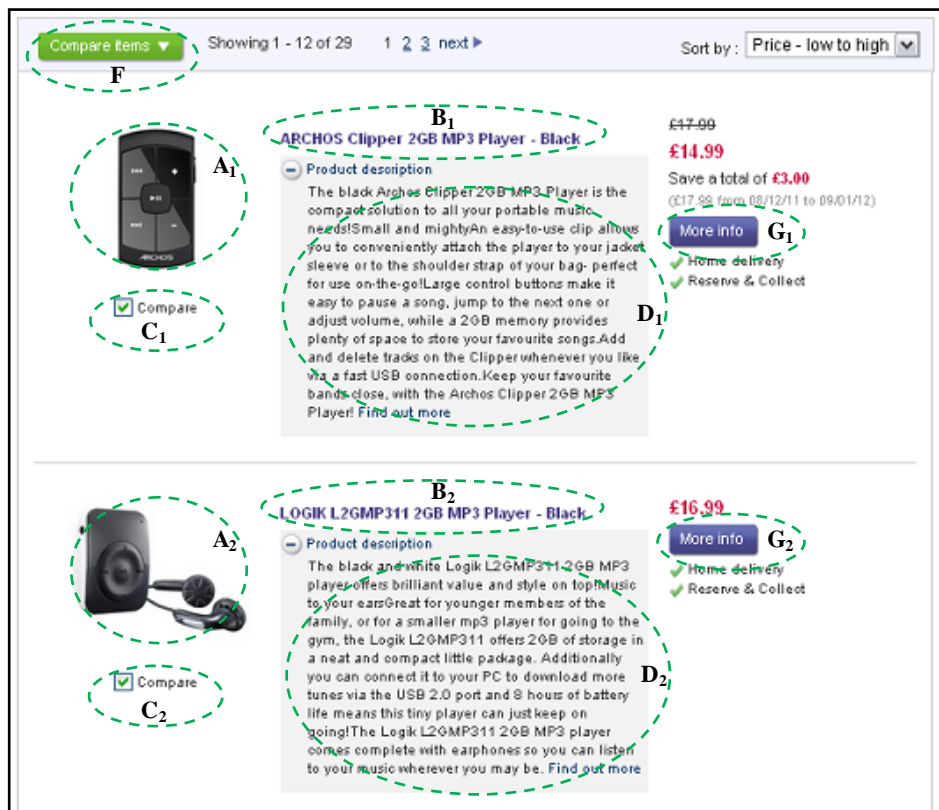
Compare items ▼

F

Showing 1 - 12 of 29

1 2 3 next ▶

Sort by : Price - low to high

$B_1$

ARCHOS Clipper 2GB MP3 Player - Black

$A_1$

Product description

The black Archos Clipper 2GB MP3 Player is the compact solution to all your portable music needs!Small and mightyAn easy-to-use clip allows you to conveniently attach the player to your jacket sleeve or to the shoulder strap of your bag- perfect for use on-the-go!Large control buttons make it easy to pause a song, jump to the next one or adjust volume, while a 2GB memory provides plenty of space to store your favourite songs.Add and delete tracks on the Clipper whenever you like via a fast USB connection.Keep your favourite bands close, with the Archos Clipper 2GB MP3 Player! Find out more

$D_1$

Compare

$C_1$

£17.99

£14.99

Save a total of £3.00

(£17.99 from 08/12/11 to 09/01/12)

More info

$G_1$

Home delivery

Reserve & Collect

$B_2$

LOGIK L2GMP311 2GB MP3 Player - Black

$A_2$

Product description

The black and white Logik L2GMP311 2GB MP3 player offers brilliant value and style on top!Music to your earsGreat for younger members of the family, or for a smaller mp3 player for going to the gym, the Logik L2GMP311 offers 2GB of storage in a neat and compact little package. Additionally you can connect it to your PC to download more tunes via the USB 2.0 port and 8 hours of battery life means this tiny player can just keep on going!The Logik L2GMP311 2GB MP3 player comes complete with earphones so you can listen to your music wherever you may be. Find out more

$D_2$

Compare

$C_2$

£16.99

More info

$G_2$

Home delivery

Reserve & Collect